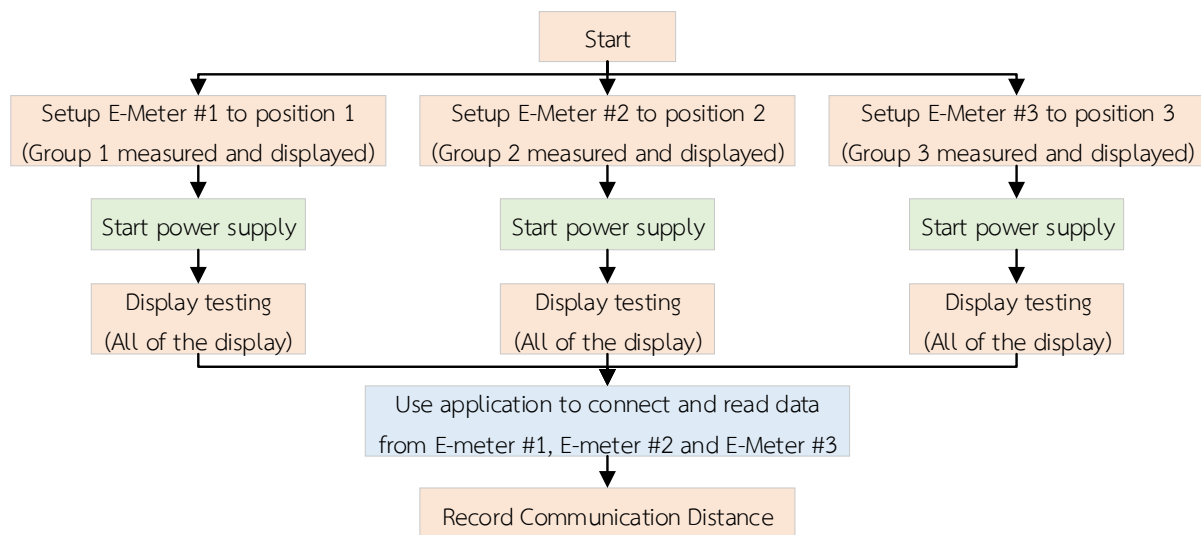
Start

Setup E-Meter #1 to position 1
(Group 1 measured and displayed)

Start power supply

Display testing
(All of the display)

Setup E-Meter #2 to position 2
(Group 2 measured and displayed)

Start power supply

Display testing
(All of the display)

Setup E-Meter #3 to position 3
(Group 3 measured and displayed)

Start power supply

Display testing
(All of the display)

Use application to connect and read data from E-meter #1, E-meter #2 and E-Meter #3

Record Communication Distance